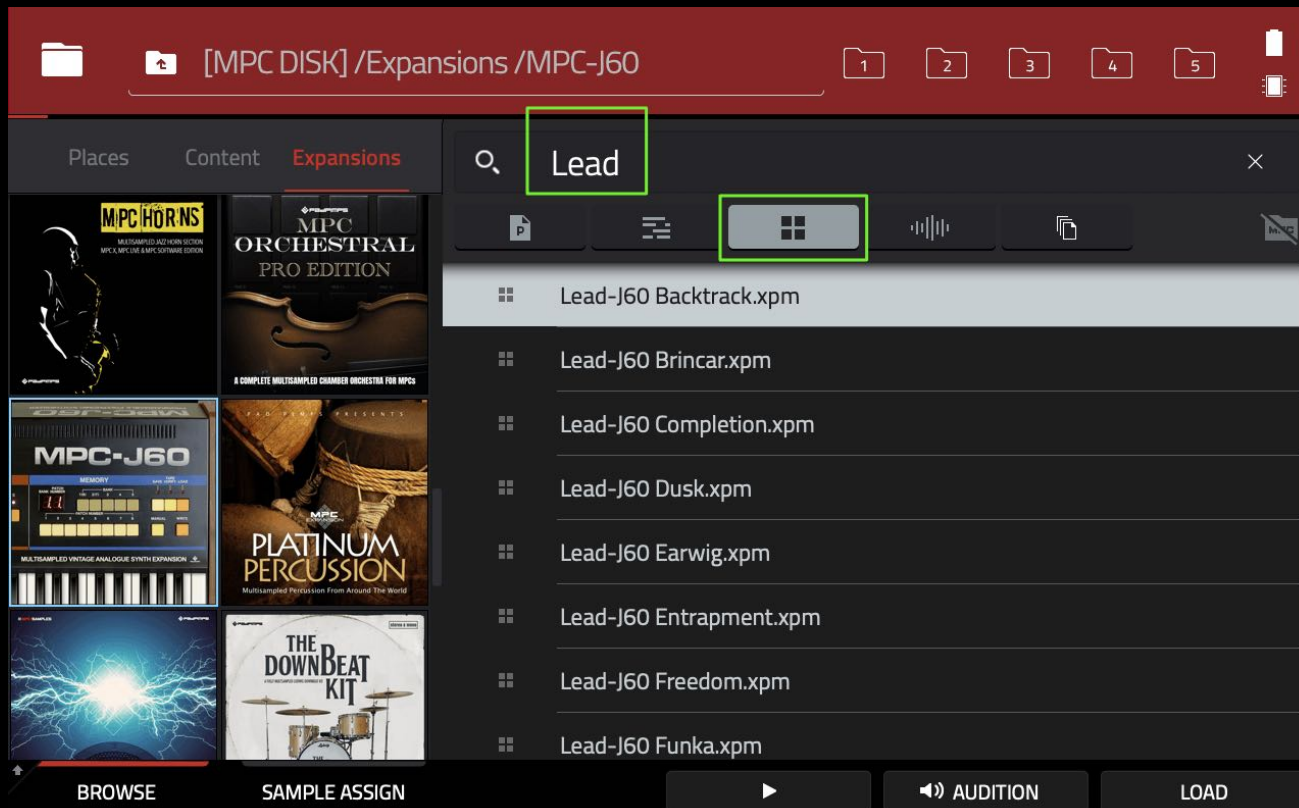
[MPC DISK] /Expansions /MPC-J60

1 2 3 4 5

Places Content Expansions

Lead

MPC HORNS
MULTISAMPLED JAZZ HORN SECTION
MPC X, MPC LIVE & MPC SOFTWARE EDITION

MPC ORCHESTRAL
PRO EDITION
A COMPLETE MULTISAMPLED CHAMBER ORCHESTRA FOR MPCs

MPC-J60
MEMORY
MULTISAMPLED VINTAGE ANALOGUE SYNTH EXPANSION

PLATINUM PERCUSSION
Multisampled Percussion From Around The World

THE DOWNBEAT KIT

Lead-J60 Backtrack.xpm
Lead-J60 Brincar.xpm
Lead-J60 Completion.xpm
Lead-J60 Dusk.xpm
Lead-J60 Earwig.xpm
Lead-J60 Entrapment.xpm
Lead-J60 Freedom.xpm
Lead-J60 Funka.xpm

BROWSE SAMPLE ASSIGN AUDITION LOAD